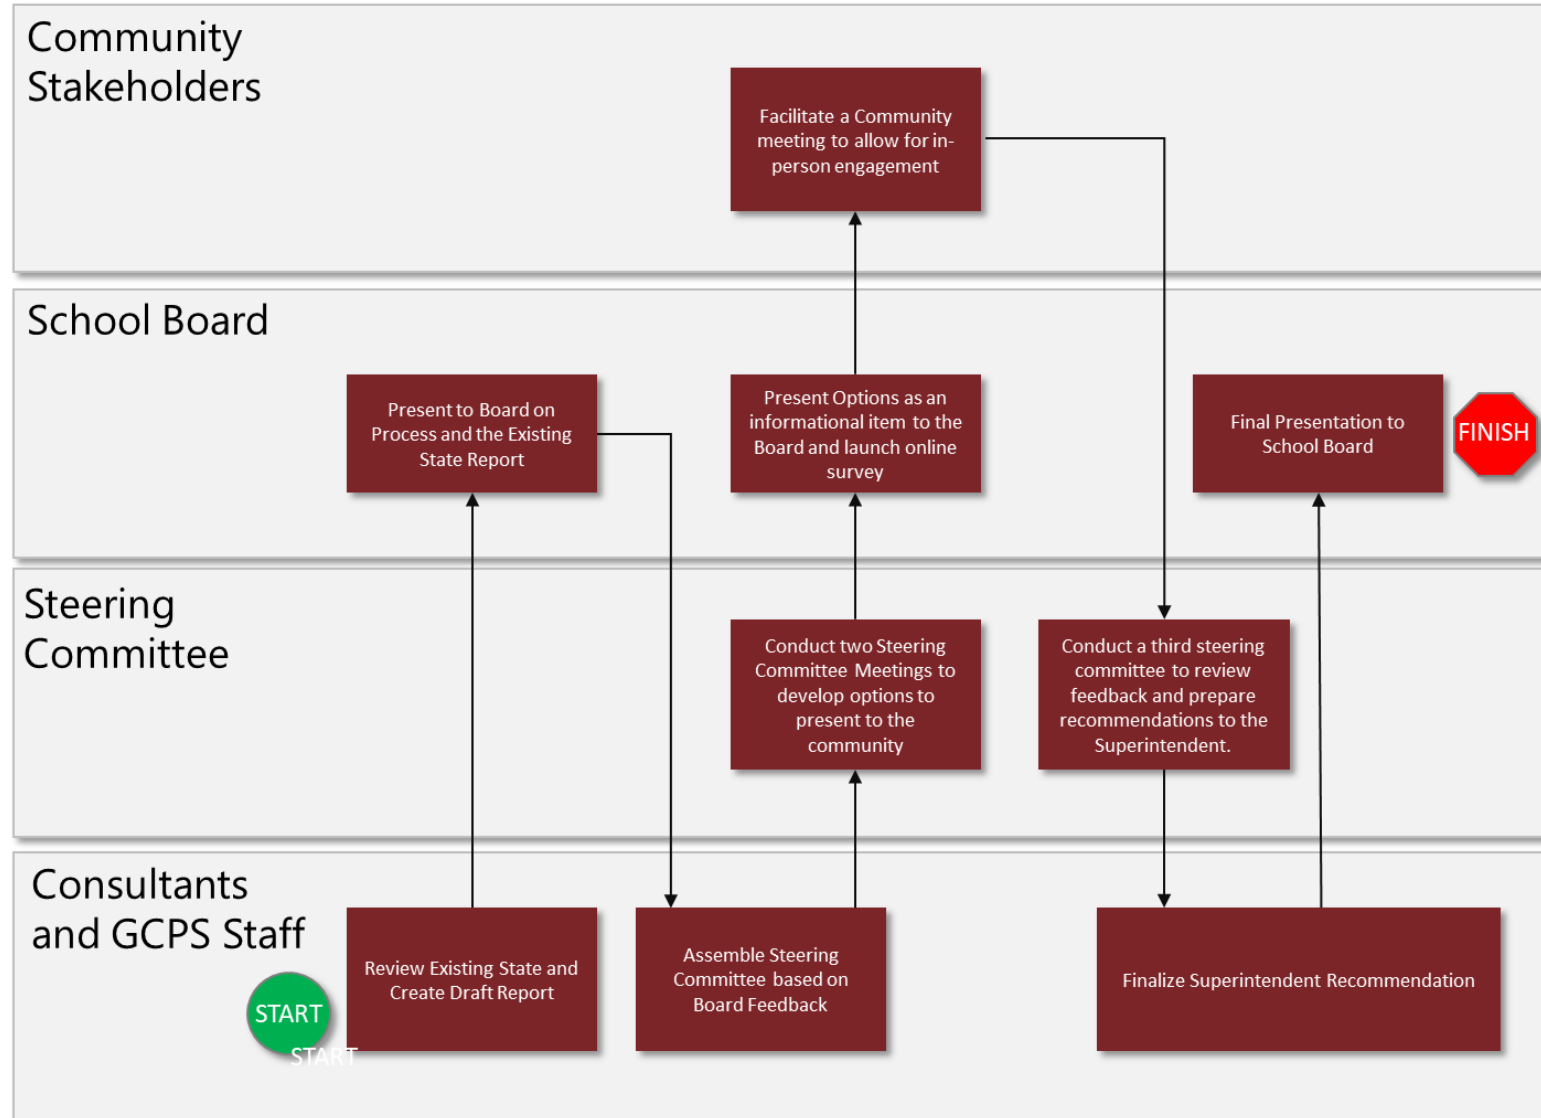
Community Stakeholders

Facilitate a Community meeting to allow for in-person engagement

School Board

Present to Board on Process and the Existing State Report

Present Options as an informational item to the Board and launch online survey

Final Presentation to School Board

FINISH

Steering Committee

Conduct two Steering Committee Meetings to develop options to present to the community

Conduct a third steering committee to review feedback and prepare recommendations to the Superintendent.

Consultants and GCPS Staff

START

START

Review Existing State and Create Draft Report

Assemble Steering Committee based on Board Feedback

Finalize Superintendent Recommendation